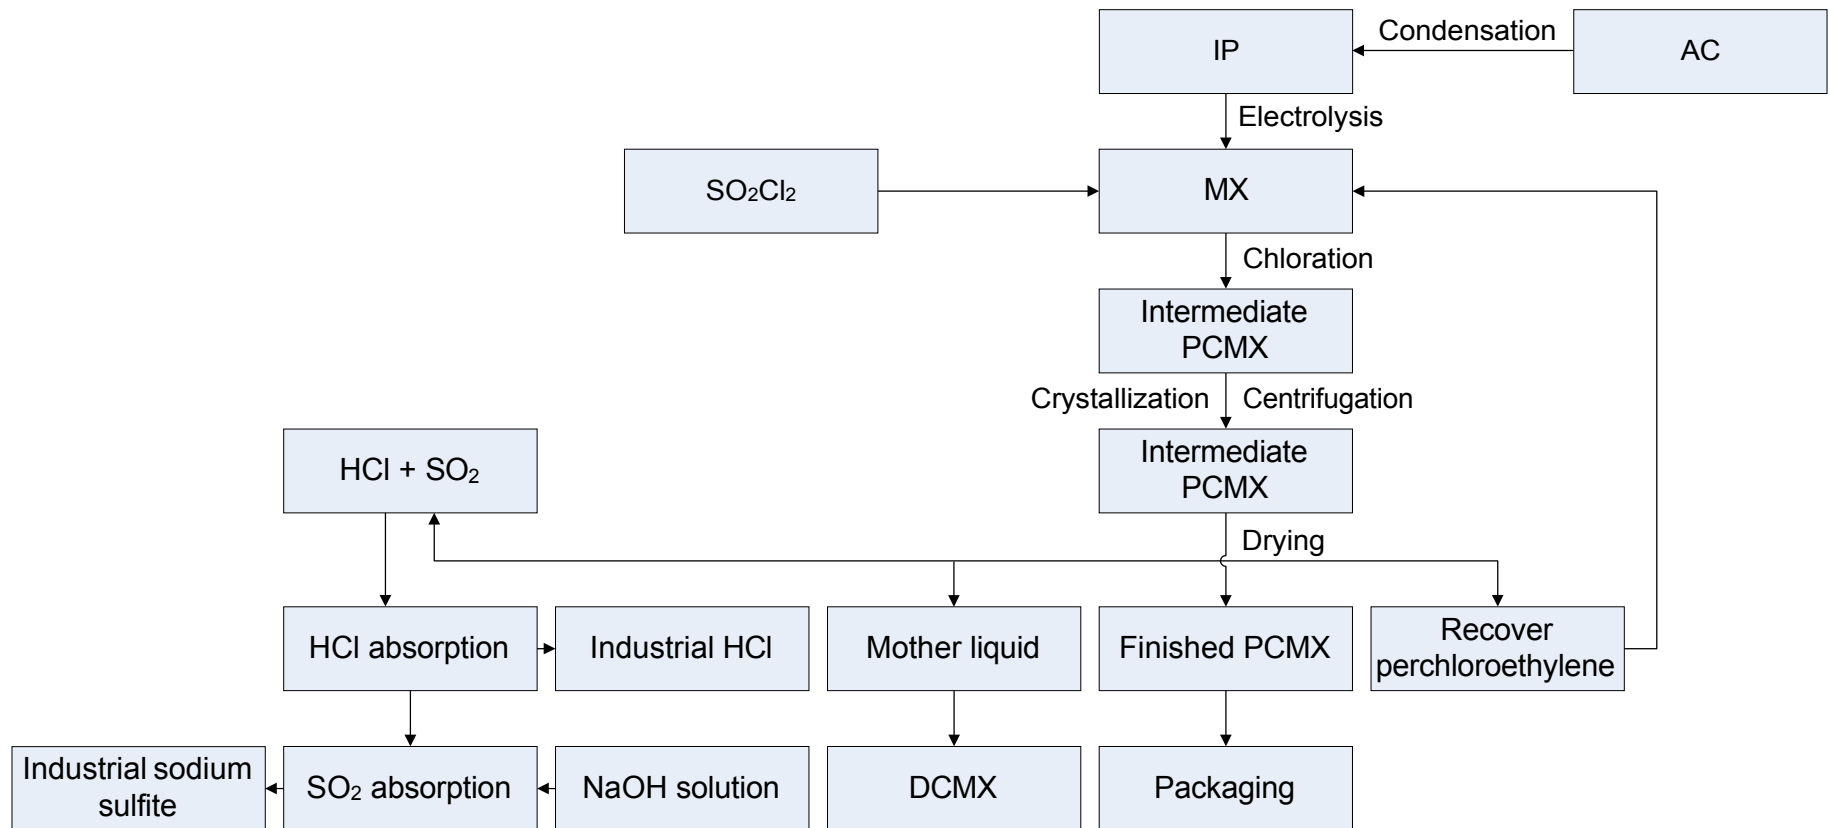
IP

Condensation

AC

Electrolysis

$SO_2Cl_2$

MX

Chloration

Intermediate PCMX

Crystallization

Centrifugation

$HCl + SO_2$

Intermediate PCMX

Drying

HCl absorption

Industrial HCl

Mother liquid

Finished PCMX

Recover perchloroethylene

Industrial sodium sulfite

$SO_2$ absorption

NaOH solution

DCMX

Packaging